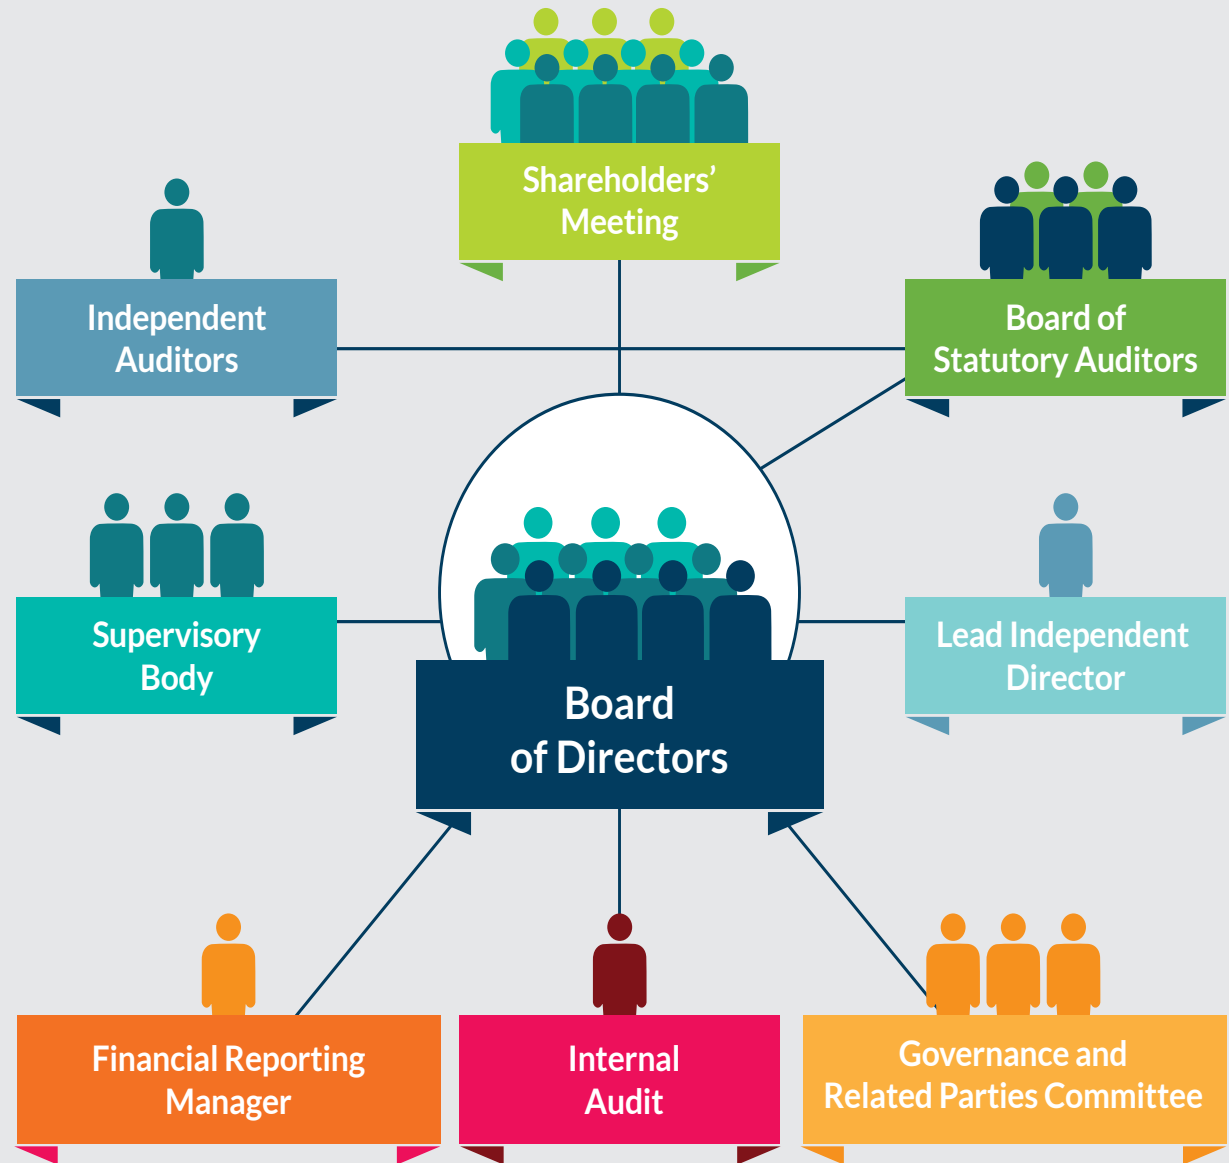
Shareholders' Meeting

Independent Auditors

Board of Statutory Auditors

Supervisory Body

Board of Directors

Lead Independent Director

Financial Reporting Manager

Internal Audit

Governance and Related Parties Committee